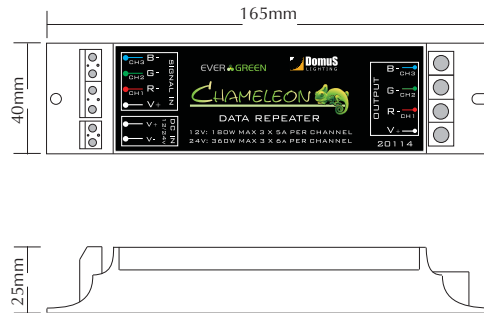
165mm

40mm

B-
CH4
G-
CH3
R-
CH1
V+
SIGNAL IN

V+
V-
DC IN
12/24V

EVER GREEN

DomuS
LIGHTING

CHAMELEON

DATA REPEATER

12V: 180W MAX 3 X 5A PER CHANNEL
24V: 360W MAX 3 X 5A PER CHANNEL

OUTPUT
B-
CH3
G-
CH2
R-
CH1
V+

20114

25mm